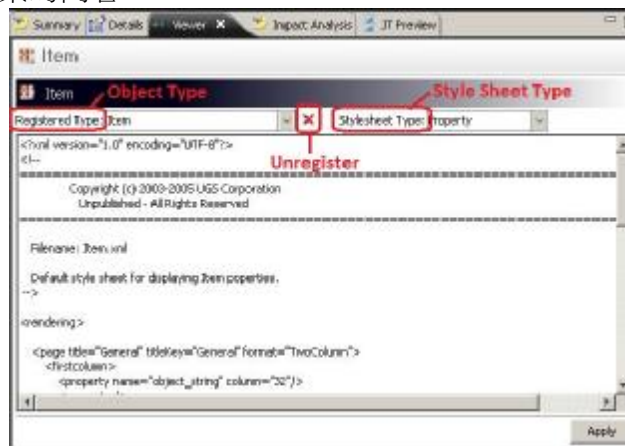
Summary Details Viewer ✕ Impact Analysis JT Preview

Item

Item Object Type Style Sheet Type

Registered Type: Item ✕ Stylesheet Type: Property

Unregister

<?xml version="1.0" encoding="UTF-8"?>
<!--
===========================================================
Copyright (c) 2003-2005 UGS Corporation
Unpublished - All Rights Reserved
===========================================================

Filename: Item.xml

Default style sheet for displaying Item properties.
-->

<rendering>

<page title="General" titleKey="General" format="TwoColumn">
<firstcolumn>
<property name="object_string" column="32"/>

Apply